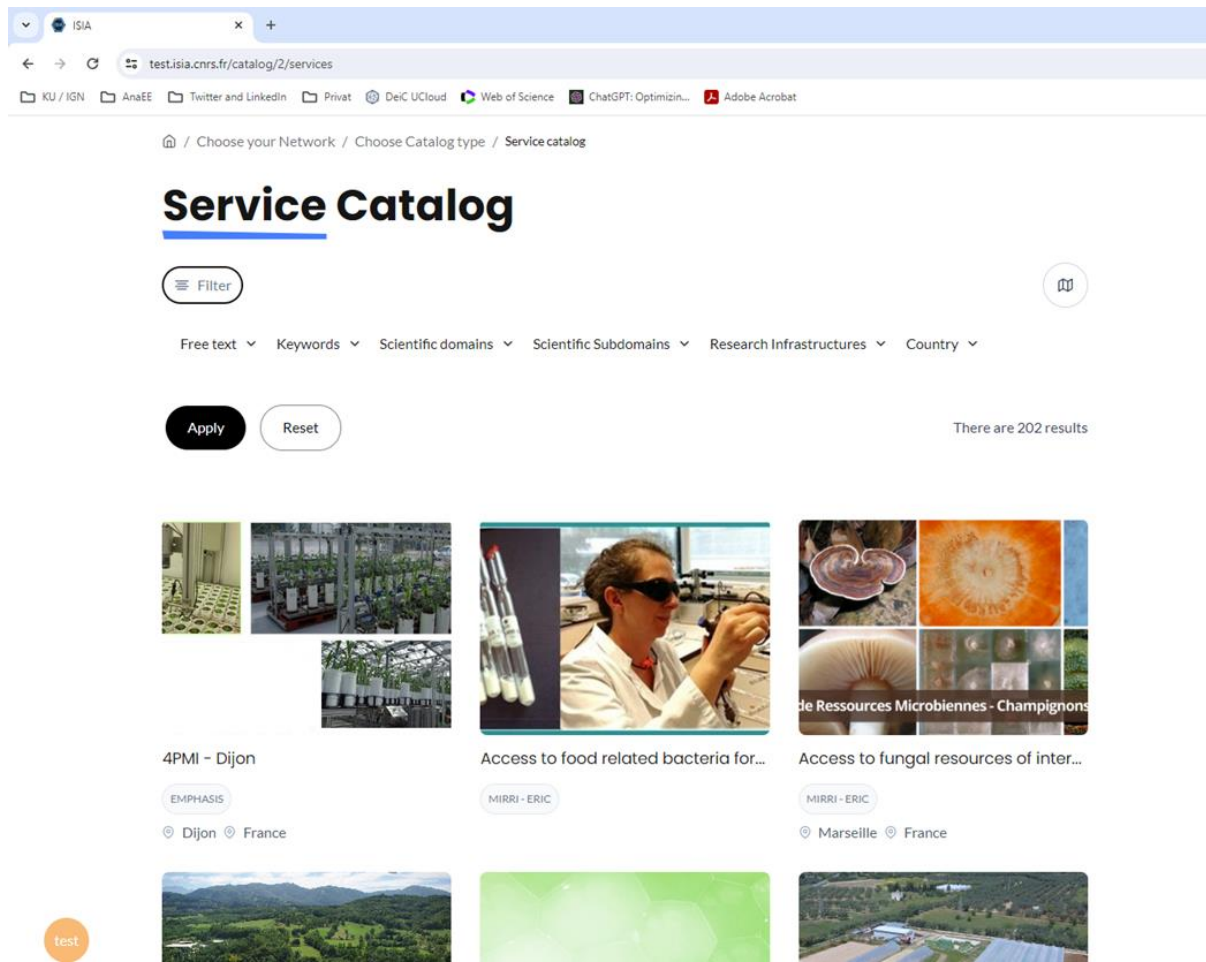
ISIA

test.isia.cnrs.fr/catalog/2/services

KU / IGN AnaEE Twitter and LinkedIn Privat DeiC UCloud Web of Science ChatGPT: Optimizin... Adobe Acrobat

/ Choose your Network / Choose Catalog type / Service catalog

Service Catalog

Filter

Free text Keywords Scientific domains Scientific Subdomains Research Infrastructures Country

Apply Reset

There are 202 results

4PMI - Dijon
EMPHASIS
Dijon France

Access to food related bacteria for...
MIRRI - ERIC

de Ressources Microbiennes - Champignons
Access to fungal resources of inter...
MIRRI - ERIC
Marseille France

test